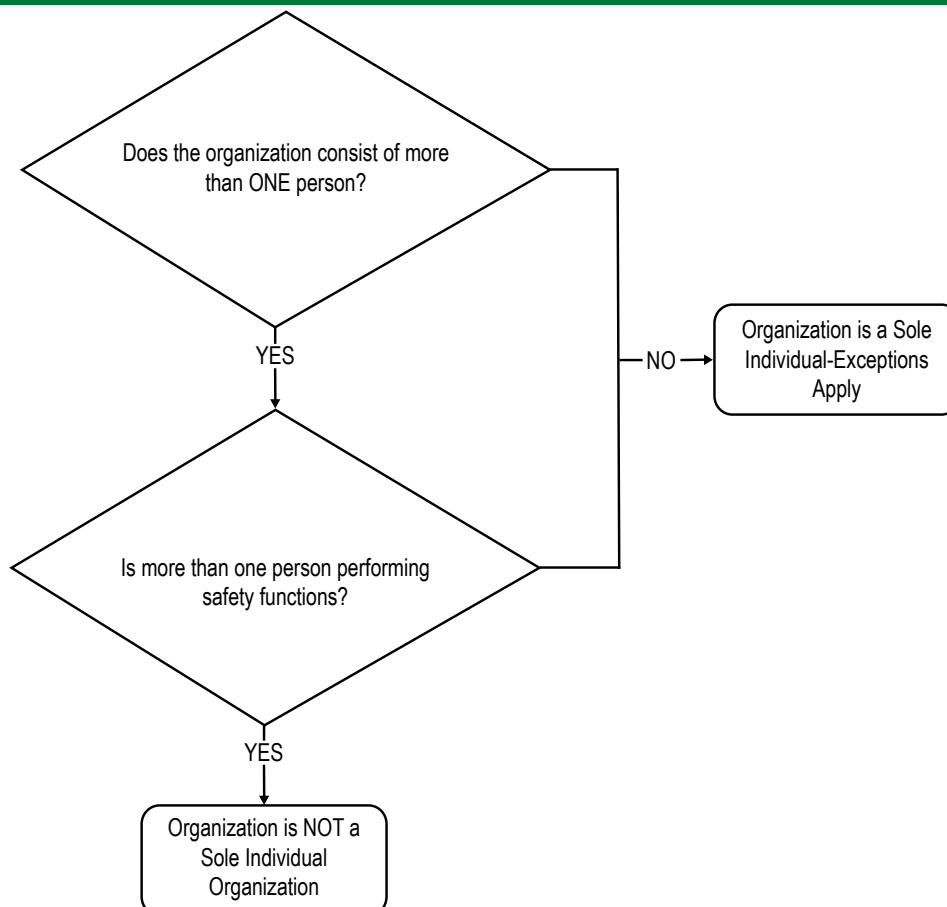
Does the organization consist of more than ONE person?

YES

Is more than one person performing safety functions?

YES

Organization is NOT a Sole Individual Organization

NO

Organization is a Sole Individual-Exceptions Apply